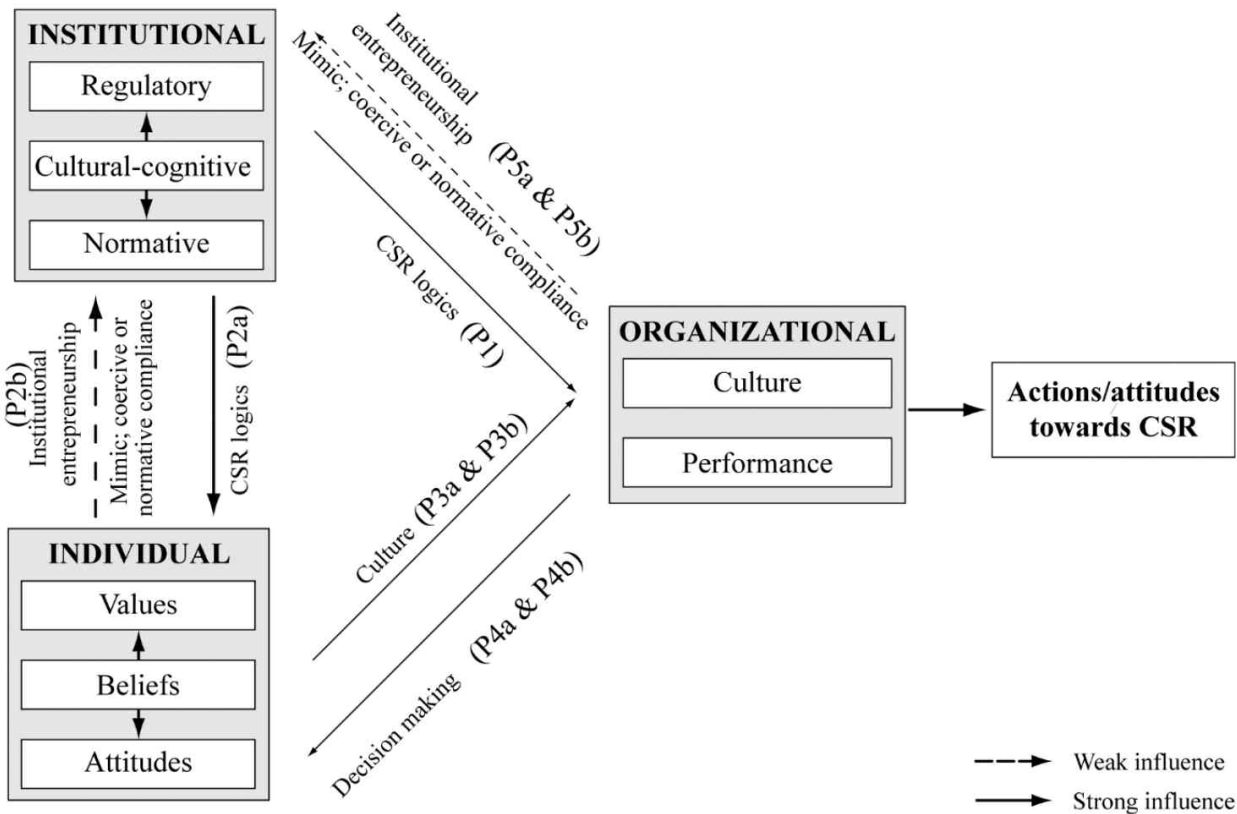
INSTITUTIONAL

Regulatory

Cultural-cognitive

Normative

Institutional entrepreneurship

Mimic; coercive or normative compliance

(P5a & P5b)

CSR logics (P1)

ORGANIZATIONAL

Culture

Performance

Actions/attitudes towards CSR

(P2b) Institutional entrepreneurship

Mimic; coercive or normative compliance

CSR logics (P2a)

Culture (P3a & P3b)

Decision making (P4a & P4b)

INDIVIDUAL

Values

Beliefs

Attitudes

Weak influence

Strong influence